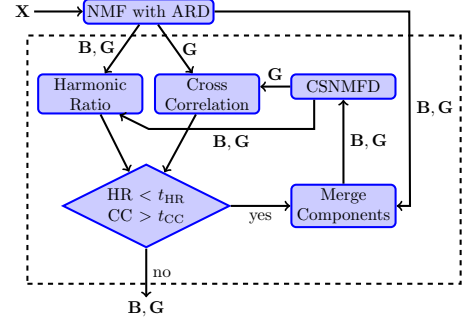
$\mathbf{X}$

NMF with ARD

$\mathbf{B}, \mathbf{G}$

$\mathbf{G}$

Harmonic Ratio

Cross Correlation

$\mathbf{G}$

CSNMFD

$\mathbf{B}, \mathbf{G}$

$\mathbf{B}, \mathbf{G}$

$\mathbf{B}, \mathbf{G}$

$\mathrm{HR} < t_{\mathrm{HR}}$
$\mathrm{CC} > t_{\mathrm{CC}}$

yes

Merge Components

no

$\mathbf{B}, \mathbf{G}$